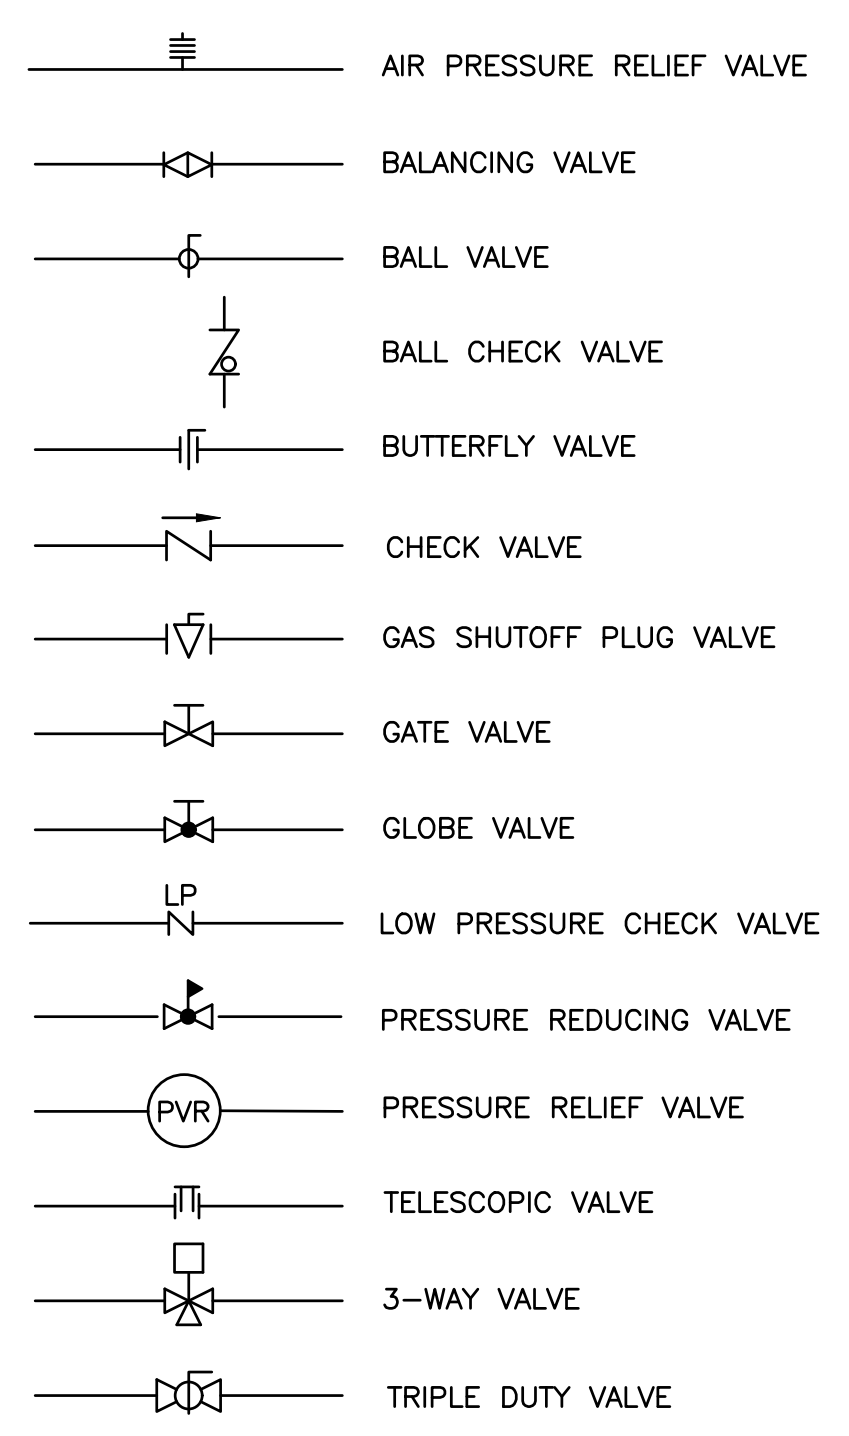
AIR PRESSURE RELIEF VALVE

BALANCING VALVE

BALL VALVE

BALL CHECK VALVE

BUTTERFLY VALVE

CHECK VALVE

GAS SHUTOFF PLUG VALVE

GATE VALVE

GLOBE VALVE

LP

LOW PRESSURE CHECK VALVE

PRESSURE REDUCING VALVE

PVR

PRESSURE RELIEF VALVE

TELESCOPIC VALVE

3–WAY VALVE

TRIPLE DUTY VALVE